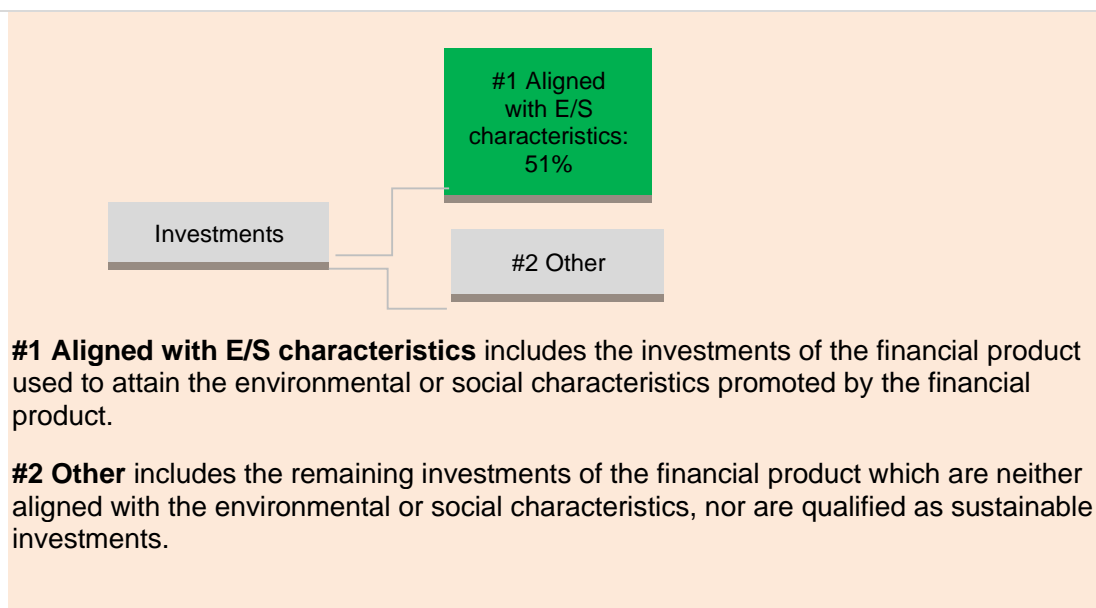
#1 Aligned with E/S characteristics: 51%

Investments

#2 Other

**#1 Aligned with E/S characteristics** includes the investments of the financial product used to attain the environmental or social characteristics promoted by the financial product.

**#2 Other** includes the remaining investments of the financial product which are neither aligned with the environmental or social characteristics, nor are qualified as sustainable investments.